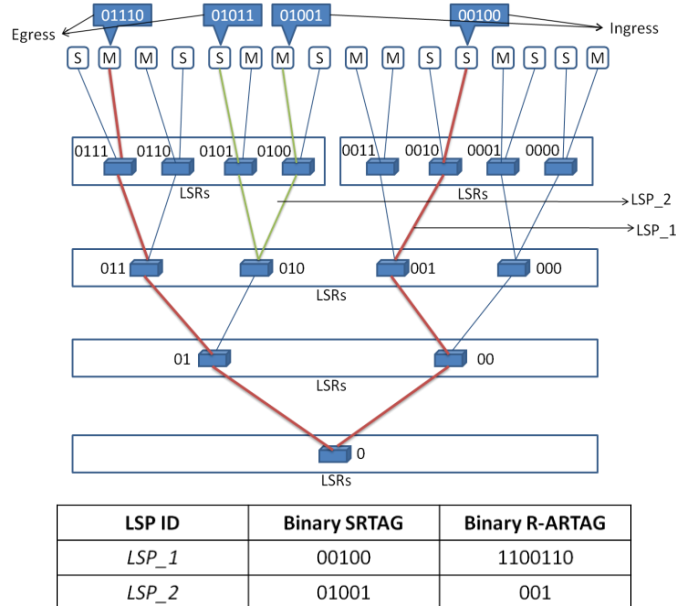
01110 01011 01001 00100

Egress

Ingress

S M M S S M M S M S S M S S M

0111 0110 0101 0100

0011 0010 0001 0000

LSRs

LSRs

LSP_2

LSP_1

011 010 001 000

LSRs

01 00

LSRs

0

LSRs

| LSP ID | Binary SRTAG | Binary R-ARTAG |
|---|---|---|
| *LSP_1* | 00100 | 1100110 |
| *LSP_2* | 01001 | 001 |